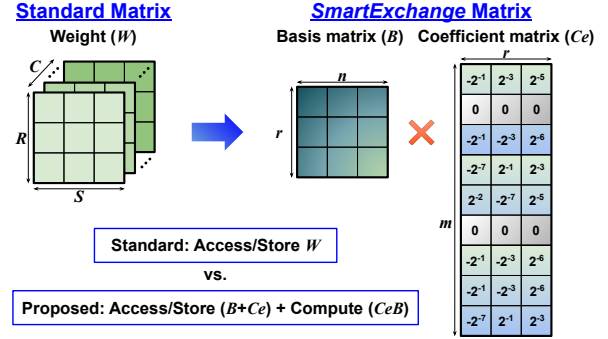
Standard Matrix

Weight ($W$)

$C$

$R$

$S$

SmartExchange Matrix

Basis matrix ($B$)

$n$

$r$

Coefficient matrix ($Ce$)

$r$

$m$

| | | |
|---|---|---|
| $-2^{-1}$ | $2^{-3}$ | $2^{-5}$ |
| 0 | 0 | 0 |
| $-2^{-1}$ | $-2^{-3}$ | $2^{-6}$ |
| $-2^{-7}$ | $2^{-1}$ | $2^{-3}$ |
| $2^{-2}$ | $-2^{-7}$ | $2^{-5}$ |
| 0 | 0 | 0 |
| $-2^{-1}$ | $2^{-3}$ | $2^{-6}$ |
| $-2^{-1}$ | $-2^{-3}$ | $2^{-6}$ |
| $-2^{-7}$ | $2^{-1}$ | $2^{-3}$ |

Standard: Access/Store $W$

vs.

Proposed: Access/Store ($B$+$Ce$) + Compute ($CeB$)